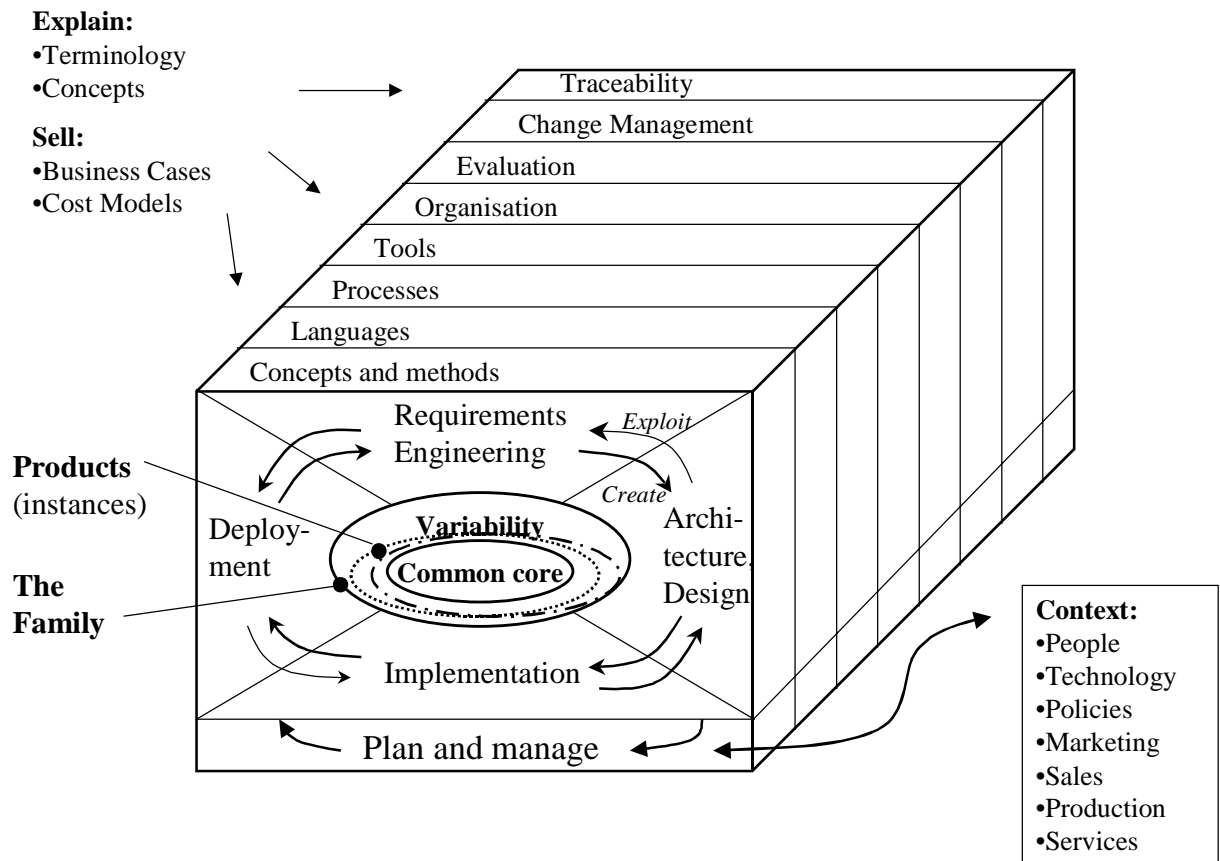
**Explain:**
•Terminology
•Concepts

**Sell:**
•Business Cases
•Cost Models

Traceability
Change Management
Evaluation
Organisation
Tools
Processes
Languages
Concepts and methods

Requirements Engineering
Exploit
Create
Architecture, Design
Implementation
Deployment
Variability
Common core
Plan and manage

**Products** (instances)

**The Family**

**Context:**
•People
•Technology
•Policies
•Marketing
•Sales
•Production
•Services